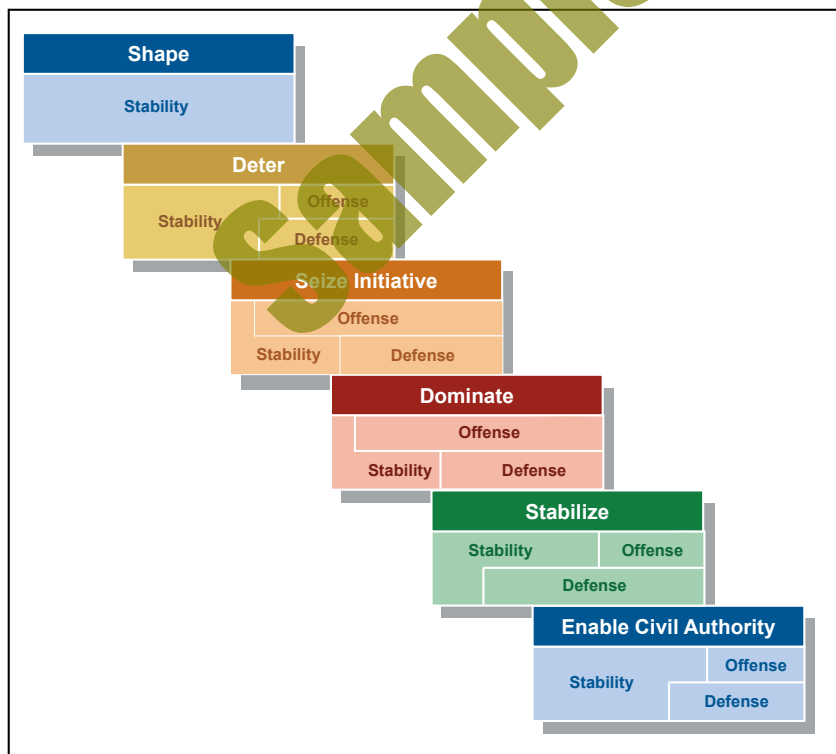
Sample

Shape
Stability

Deter
Stability
Offense
Defense

Seize Initiative
Offense
Stability
Defense

Dominate
Offense
Stability
Defense

Stabilize
Stability
Offense
Defense

Enable Civil Authority
Offense
Stability
Defense